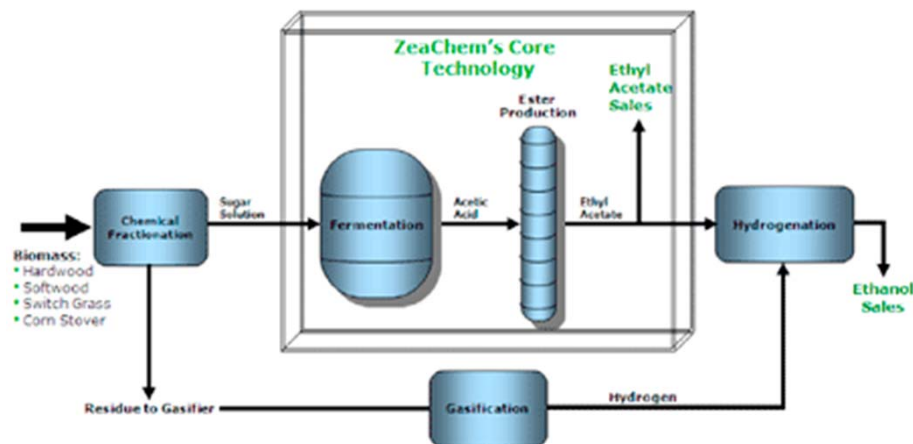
ZeaChem's Core Technology

Ethyl Acetate Sales

Ester Production

Chemical Fractionation

Sugar Solution

Fermentation

Acetic Acid

Ethyl Acetate

Hydrogenation

Biomass:
• Hardwood
• Softwood
• Switch Grass
• Corn Stover

Ethanol Sales

Residue to Gasifier

Gasification

Hydrogen